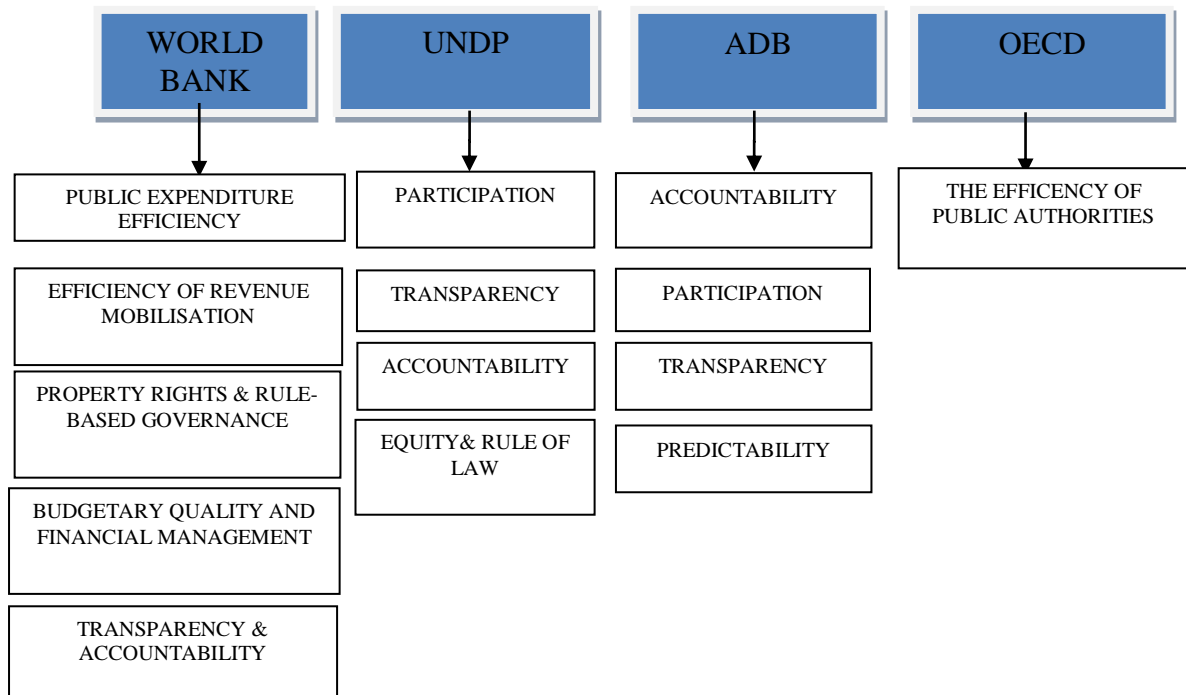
WORLD BANK

PUBLIC EXPENDITURE EFFICIENCY

EFFICIENCY OF REVENUE MOBILISATION

PROPERTY RIGHTS & RULE-BASED GOVERNANCE

BUDGETARY QUALITY AND FINANCIAL MANAGEMENT

TRANSPARENCY & ACCOUNTABILITY

UNDP

PARTICIPATION

TRANSPARENCY

ACCOUNTABILITY

EQUITY& RULE OF LAW

ADB

ACCOUNTABILITY

PARTICIPATION

TRANSPARENCY

PREDICTABILITY

OECD

THE EFFICENCY OF PUBLIC AUTHORITIES